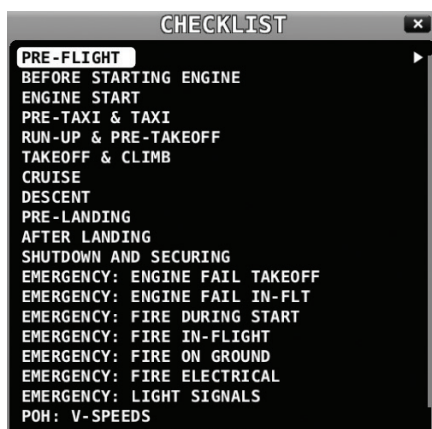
CHECKLIST

PRE-FLIGHT
BEFORE STARTING ENGINE
ENGINE START
PRE-TAXI & TAXI
RUN-UP & PRE-TAKEOFF
TAKEOFF & CLIMB
CRUISE
DESCENT
PRE-LANDING
AFTER LANDING
SHUTDOWN AND SECURING
EMERGENCY: ENGINE FAIL TAKEOFF
EMERGENCY: ENGINE FAIL IN-FLT
EMERGENCY: FIRE DURING START
EMERGENCY: FIRE IN-FLIGHT
EMERGENCY: FIRE ON GROUND
EMERGENCY: FIRE ELECTRICAL
EMERGENCY: LIGHT SIGNALS
POH: V-SPEEDS